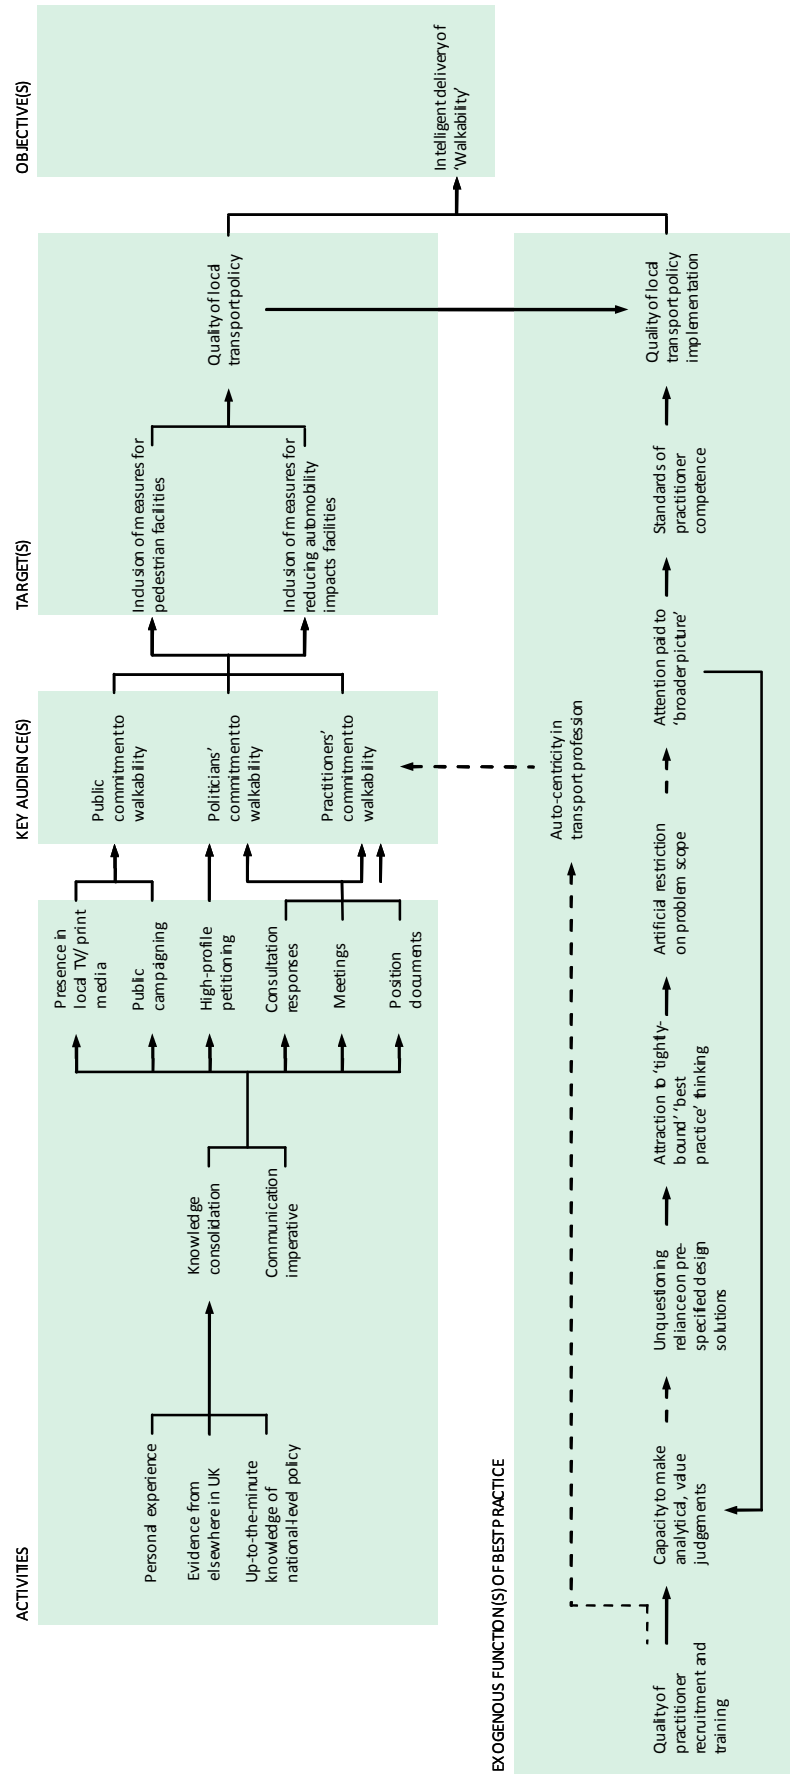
OBJECTIVE(S)

Intelligent delivery of 'Walkability'

TARGET(S)

Quality of local transport policy

Inclusion of measures for pedestrian facilities

Inclusion of measures for reducing automobility impacts facilities

Quality of local transport policy implementation

KEY AUDIENCE(S)

Public commitment to walkability

Politicians' commitment to walkability

Practitioners' commitment to walkability

ACTIVITIES

Personal experience

Evidence from elsewhere in UK

Up-to-the-minute knowledge of national-level policy

Knowledge consolidation

Communication imperative

Presence in local TV/ print media

Public campaigning

High-profile petitioning

Consultation responses

Meetings

Position documents

EXOGENOUS FUNCTION(S) OF BEST PRACTICE

Quality of practitioner recruitment and training

Capacity to make analytical, value judgements

Unquestioning reliance on pre-specified design solutions

Attraction to 'tightly-bound' 'best practice' thinking

Artificial restriction on problem scope

Attention paid to 'broader picture'

Standards of practitioner competence

Auto-centricity in transport profession